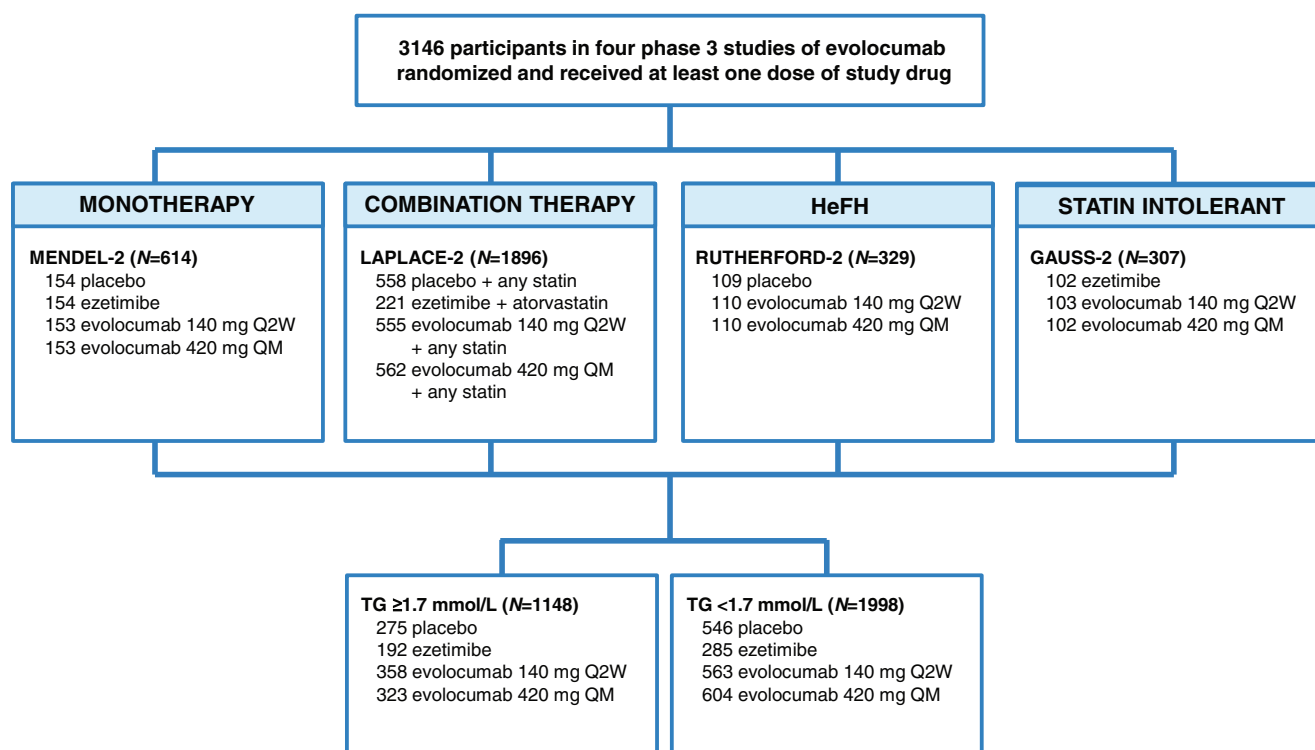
3146 participants in four phase 3 studies of evolocumab randomized and received at least one dose of study drug

MONOTHERAPY

MENDEL-2 (*N*=614)
154 placebo
154 ezetimibe
153 evolocumab 140 mg Q2W
153 evolocumab 420 mg QM

COMBINATION THERAPY

LAPLACE-2 (*N*=1896)
558 placebo + any statin
221 ezetimibe + atorvastatin
555 evolocumab 140 mg Q2W + any statin
562 evolocumab 420 mg QM + any statin

HeFH

RUTHERFORD-2 (*N*=329)
109 placebo
110 evolocumab 140 mg Q2W
110 evolocumab 420 mg QM

STATIN INTOLERANT

GAUSS-2 (*N*=307)
102 ezetimibe
103 evolocumab 140 mg Q2W
102 evolocumab 420 mg QM

TG ≥1.7 mmol/L (*N*=1148)
275 placebo
192 ezetimibe
358 evolocumab 140 mg Q2W
323 evolocumab 420 mg QM

TG <1.7 mmol/L (*N*=1998)
546 placebo
285 ezetimibe
563 evolocumab 140 mg Q2W
604 evolocumab 420 mg QM